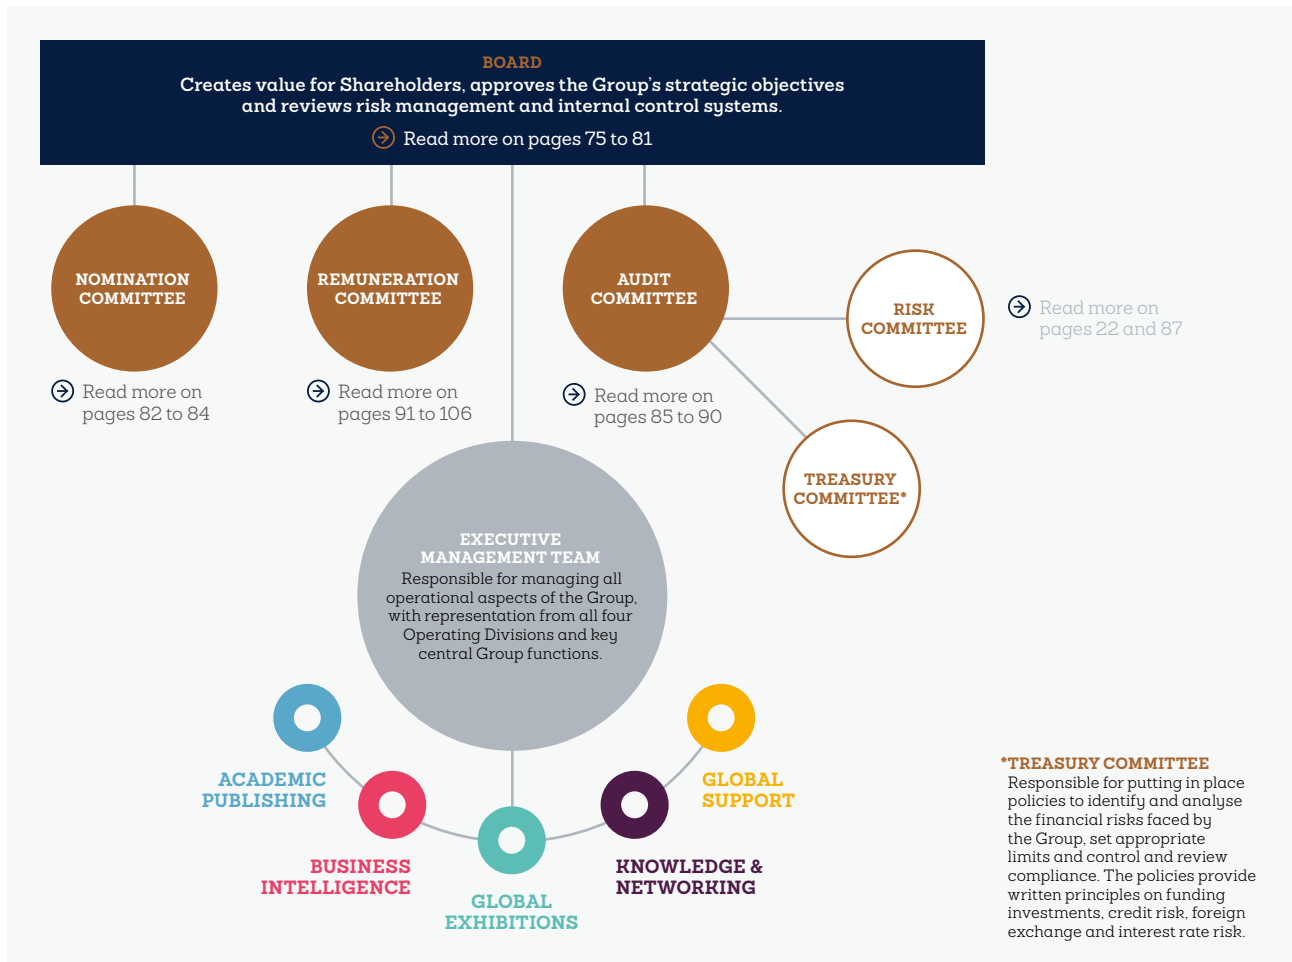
BOARD
Creates value for Shareholders, approves the Group's strategic objectives and reviews risk management and internal control systems.

Read more on pages 75 to 81

NOMINATION COMMITTEE

Read more on pages 82 to 84

REMUNERATION COMMITTEE

Read more on pages 91 to 106

AUDIT COMMITTEE

Read more on pages 85 to 90

RISK COMMITTEE

Read more on pages 22 and 87

TREASURY COMMITTEE*

EXECUTIVE MANAGEMENT TEAM
Responsible for managing all operational aspects of the Group, with representation from all four Operating Divisions and key central Group functions.

ACADEMIC PUBLISHING

BUSINESS INTELLIGENCE

GLOBAL EXHIBITIONS

KNOWLEDGE & NETWORKING

GLOBAL SUPPORT

*TREASURY COMMITTEE
Responsible for putting in place policies to identify and analyse the financial risks faced by the Group, set appropriate limits and control and review compliance. The policies provide written principles on funding investments, credit risk, foreign exchange and interest rate risk.